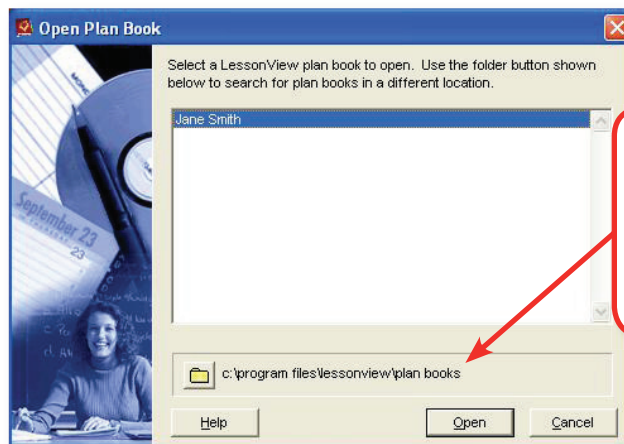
Open Plan Book

Select a LessonView plan book to open. Use the folder button shown below to search for plan books in a different location.

Jane Smith

c:\program files\lessonview\plan books

Help

Open

Cancel

September 23

23